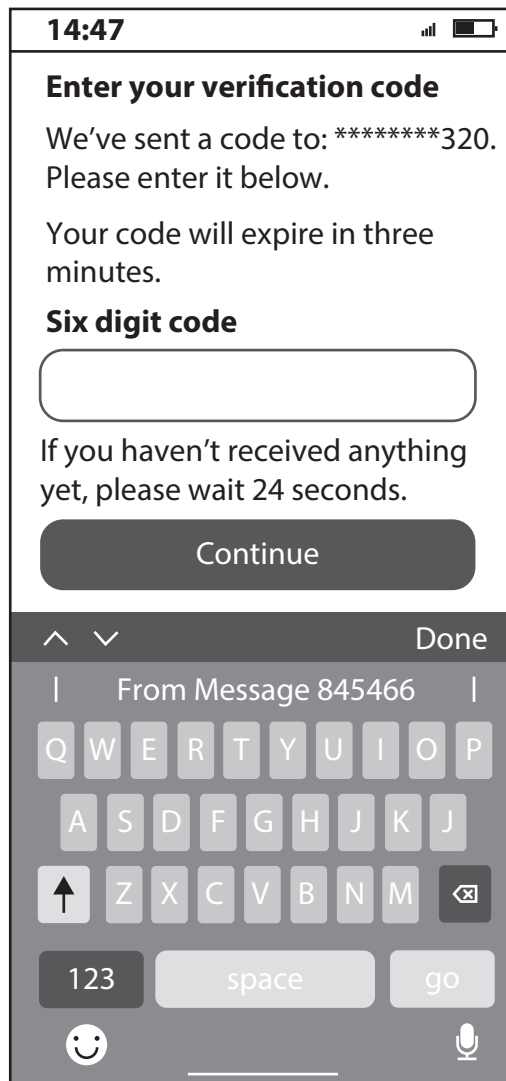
14:47

Enter your verification code

We've sent a code to: ********320. Please enter it below.

Your code will expire in three minutes.

Six digit code

If you haven't received anything yet, please wait 24 seconds.

Continue

Done

| From Message 845466 |

Q W E R T Y U I O P
A S D F G H J K J
Z X C V B N M
123 space go